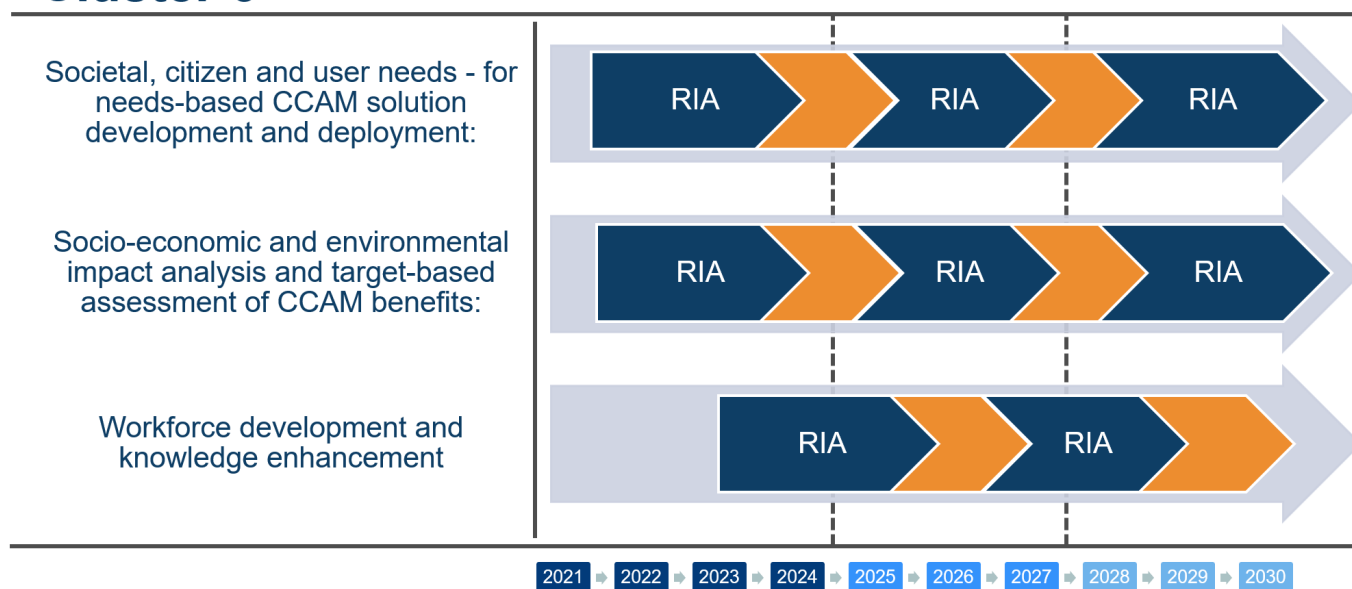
Societal, citizen and user needs - for needs-based CCAM solution development and deployment:

RIA RIA RIA

Socio-economic and environmental impact analysis and target-based assessment of CCAM benefits:

RIA RIA RIA

Workforce development and knowledge enhancement

RIA RIA

2021 2022 2023 2024 2025 2026 2027 2028 2029 2030